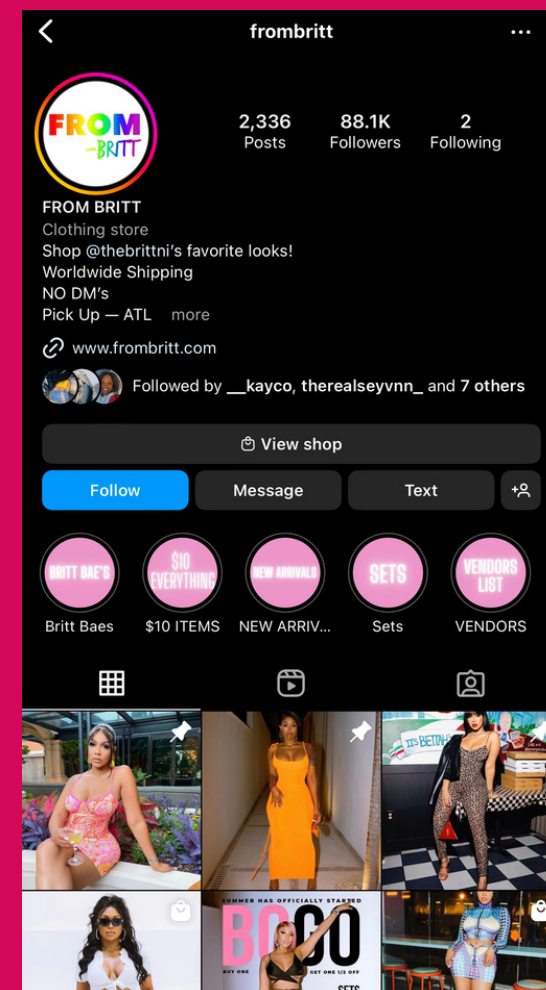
frombritt

FROM -BRITT

2,336 Posts
88.1K Followers
2 Following

FROM BRITT
Clothing store
Shop @thebrittni's favorite looks!
Worldwide Shipping
NO DM's
Pick Up — ATL more

www.frombritt.com

Followed by __kayco, therealseyvnn_ and 7 others

View shop

Follow
Message
Text

BRITT BAE'S
Britt Baes
$10 EVERYTHING
$10 ITEMS
NEW ARRIVALS
NEW ARRIV...
SETS
Sets
VENDORS LIST
VENDORS

IT'S BETIN

SUMMER HAS OFFICIALLY STARTED
BOGO
BUY ONE GET ONE 1/2 OFF
SETS